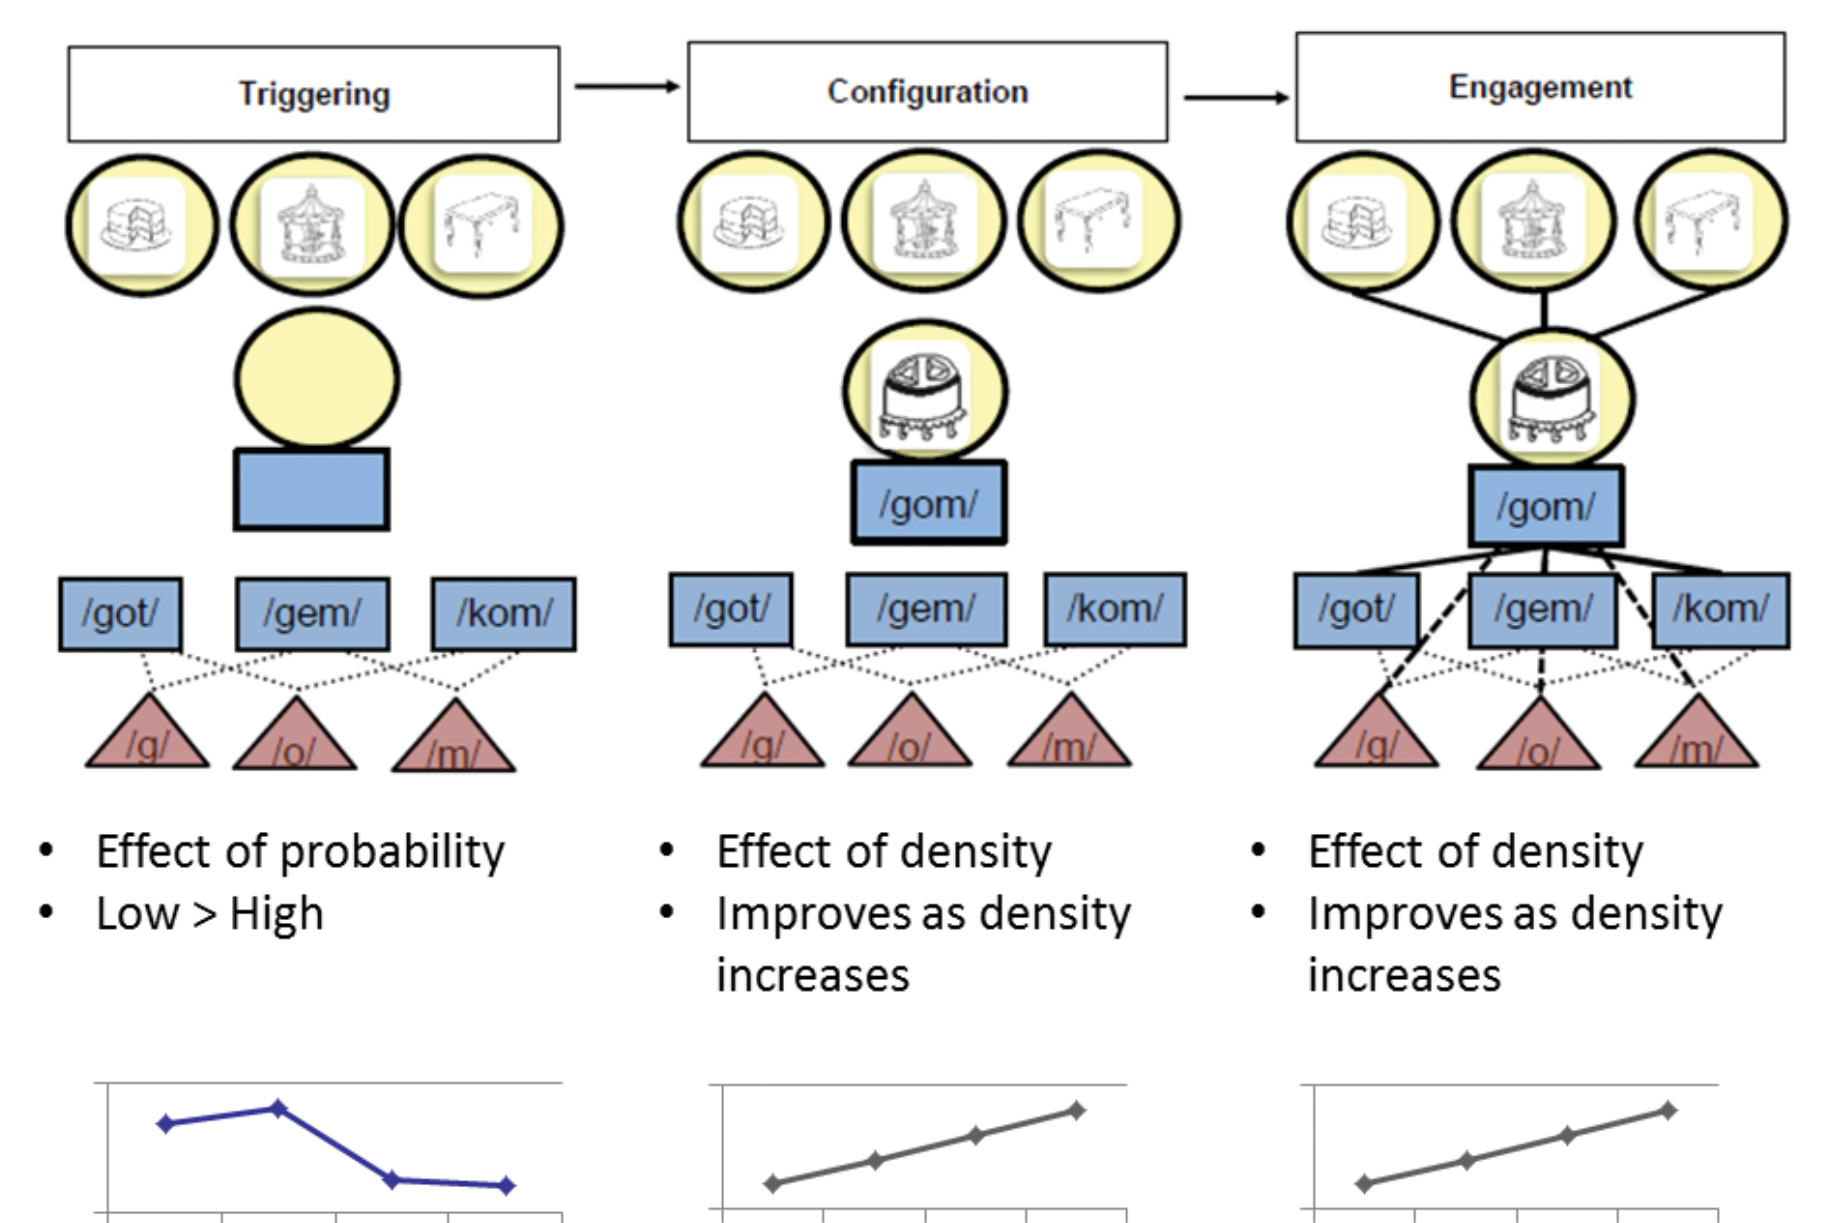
Triggering

Configuration

Engagement

/got/ /gem/ /kom/

/g/ /o/ /m/

/gom/

/got/ /gem/ /kom/

/g/ /o/ /m/

/gom/

/got/ /gem/ /kom/

/g/ /o/ /m/

- Effect of probability
- Low > High

- Effect of density
- Improves as density increases

- Effect of density
- Improves as density increases